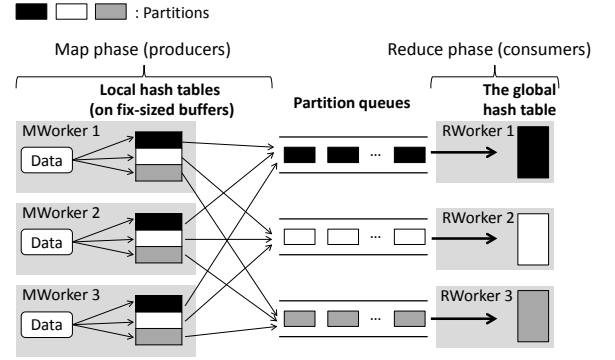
: Partitions

Map phase (producers)

Reduce phase (consumers)

Local hash tables (on fix-sized buffers)

Partition queues

The global hash table

MWorker 1

Data

MWorker 2

Data

MWorker 3

Data

...

...

...

RWorker 1

RWorker 2

RWorker 3